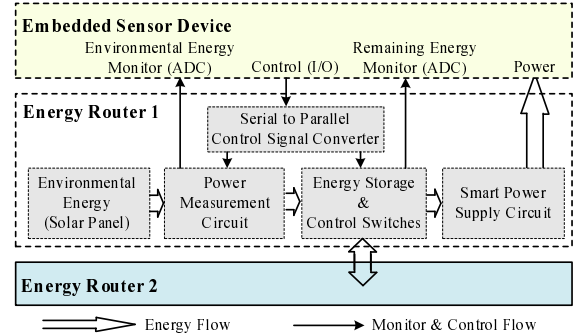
Embedded Sensor Device

Environmental Energy Monitor (ADC)

Control (I/O)

Remaining Energy Monitor (ADC)

Power

Energy Router 1

Serial to Parallel Control Signal Converter

Environmental Energy (Solar Panel)

Power Measurement Circuit

Energy Storage & Control Switches

Smart Power Supply Circuit

Energy Router 2

Energy Flow

Monitor & Control Flow